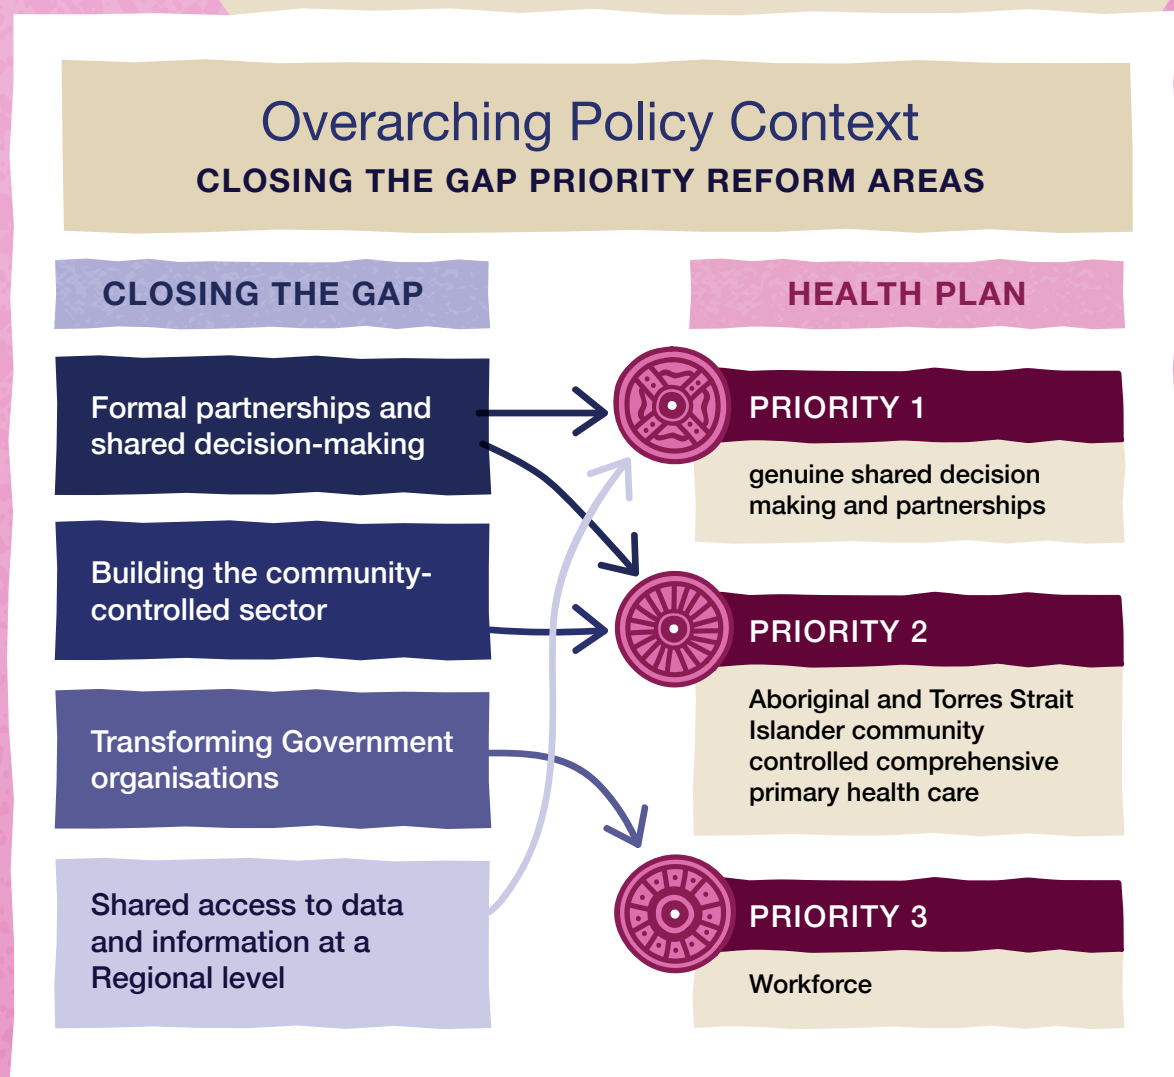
Overarching Policy Context
CLOSING THE GAP PRIORITY REFORM AREAS

CLOSING THE GAP

Formal partnerships and shared decision-making

Building the community-controlled sector

Transforming Government organisations

Shared access to data and information at a Regional level

HEALTH PLAN

PRIORITY 1

genuine shared decision making and partnerships

PRIORITY 2

Aboriginal and Torres Strait Islander community controlled comprehensive primary health care

PRIORITY 3

Workforce